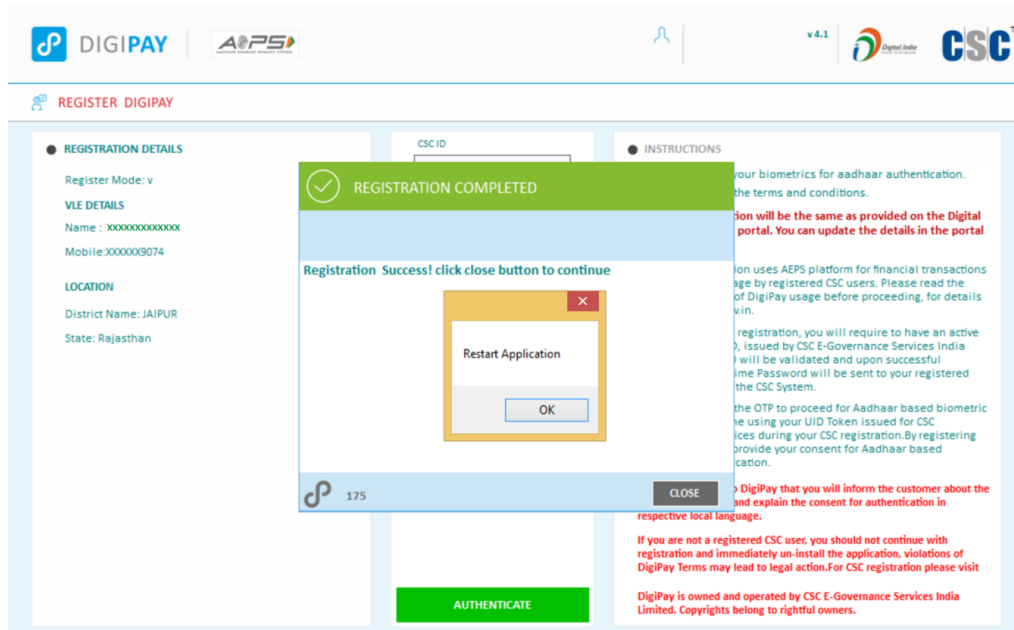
DIGIPAY

AEPS

v 4.1

Digital India

CSC

REGISTER DIGIPAY

REGISTRATION DETAILS

Register Mode: v

VLE DETAILS

Name : `XXXXXXXXXXXXX

Mobile:XXXXXX9074

LOCATION

District Name: JAIPUR

State: Rajasthan

CSC ID

INSTRUCTIONS

your biometrics for aadhaar authentication.

the terms and conditions.

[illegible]tion will be the same as provided on the Digital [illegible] portal. You can update the details in the portal

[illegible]on uses AEPS platform for financial transactions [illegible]age by registered CSC users. Please read the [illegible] of DigiPay usage before proceeding, for details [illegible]v.in.

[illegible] registration, you will require to have an active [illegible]), issued by CSC E-Governance Services India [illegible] will be validated and upon successful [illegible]ime Password will be sent to your registered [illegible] the CSC System.

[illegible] the OTP to proceed for Aadhaar based biometric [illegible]he using your UID Token issued for CSC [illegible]ices during your CSC registration.By registering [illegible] provide your consent for Aadhaar based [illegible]cation.

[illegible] DigiPay that you will inform the customer about the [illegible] and explain the consent for authentication in respective local language.

If you are not a registered CSC user, you should not continue with registration and immediately un-install the application, violations of DigiPay Terms may lead to legal action.For CSC registration please visit

DigiPay is owned and operated by CSC E-Governance Services India Limited. Copyrights belong to rightful owners.

AUTHENTICATE

REGISTRATION COMPLETED

Registration Success! click close button to continue

Restart Application

OK

175

CLOSE